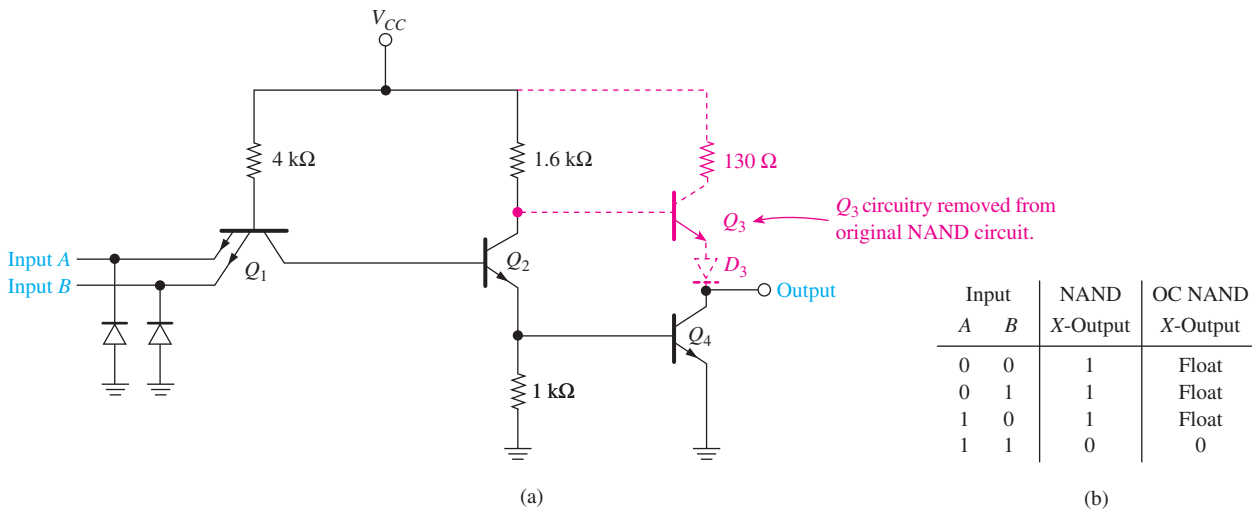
$V_{CC}$

4 kΩ

1.6 kΩ

130 Ω

$Q_3$

$Q_3$ circuitry removed from original NAND circuit.

Input $A$

Input $B$

$Q_1$

$Q_2$

$D_3$

Output

$Q_4$

1 kΩ

(a)

| Input | | NAND | OC NAND |
|---|---|---|---|
| $A$ | $B$ | $X$-Output | $X$-Output |
| 0 | 0 | 1 | Float |
| 0 | 1 | 1 | Float |
| 1 | 0 | 1 | Float |
| 1 | 1 | 0 | 0 |

(b)